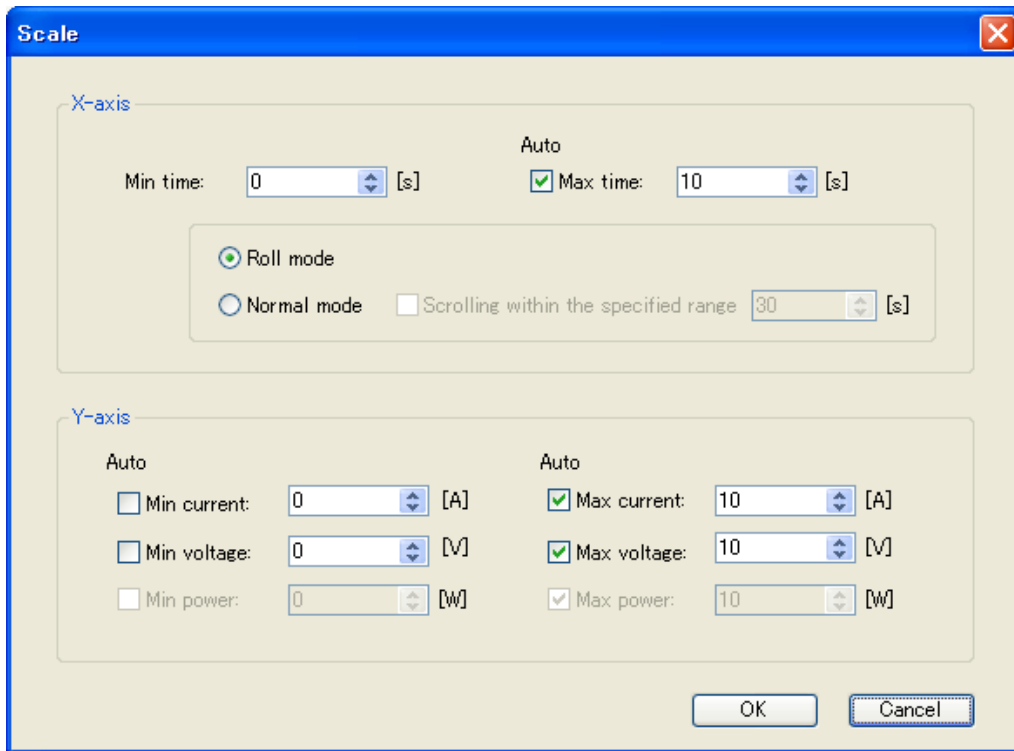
Scale

X-axis

Min time: 0 [s]

Auto
Max time: 10 [s]

Roll mode

Normal mode

Scrolling within the specified range 30 [s]

Y-axis

Auto

Min current: 0 [A]

Min voltage: 0 [V]

Min power: 0 [W]

Auto

Max current: 10 [A]

Max voltage: 10 [V]

Max power: 10 [W]

OK

Cancel